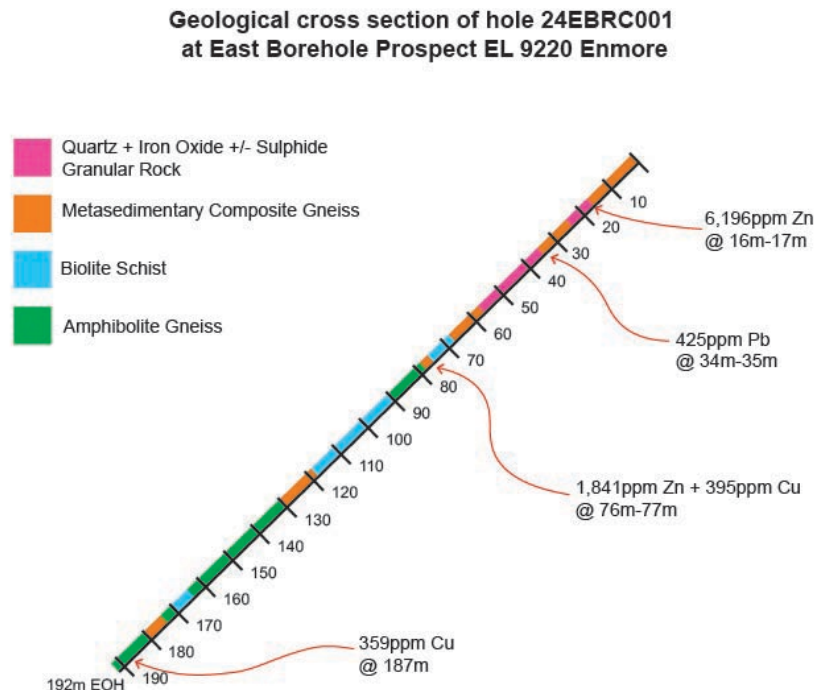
Geological cross section of hole 24EBRC001
at East Borehole Prospect EL 9220 Enmore

Quartz + Iron Oxide +/- Sulphide Granular Rock

Metasedimentary Composite Gneiss

Biolite Schist

Amphibolite Gneiss

10
20
30
40
50
60
70
80
90
100
110
120
130
140
150
160
170
180
190
192m EOH

6,196ppm Zn
@ 16m-17m

425ppm Pb
@ 34m-35m

1,841ppm Zn + 395ppm Cu
@ 76m-77m

359ppm Cu
@ 187m